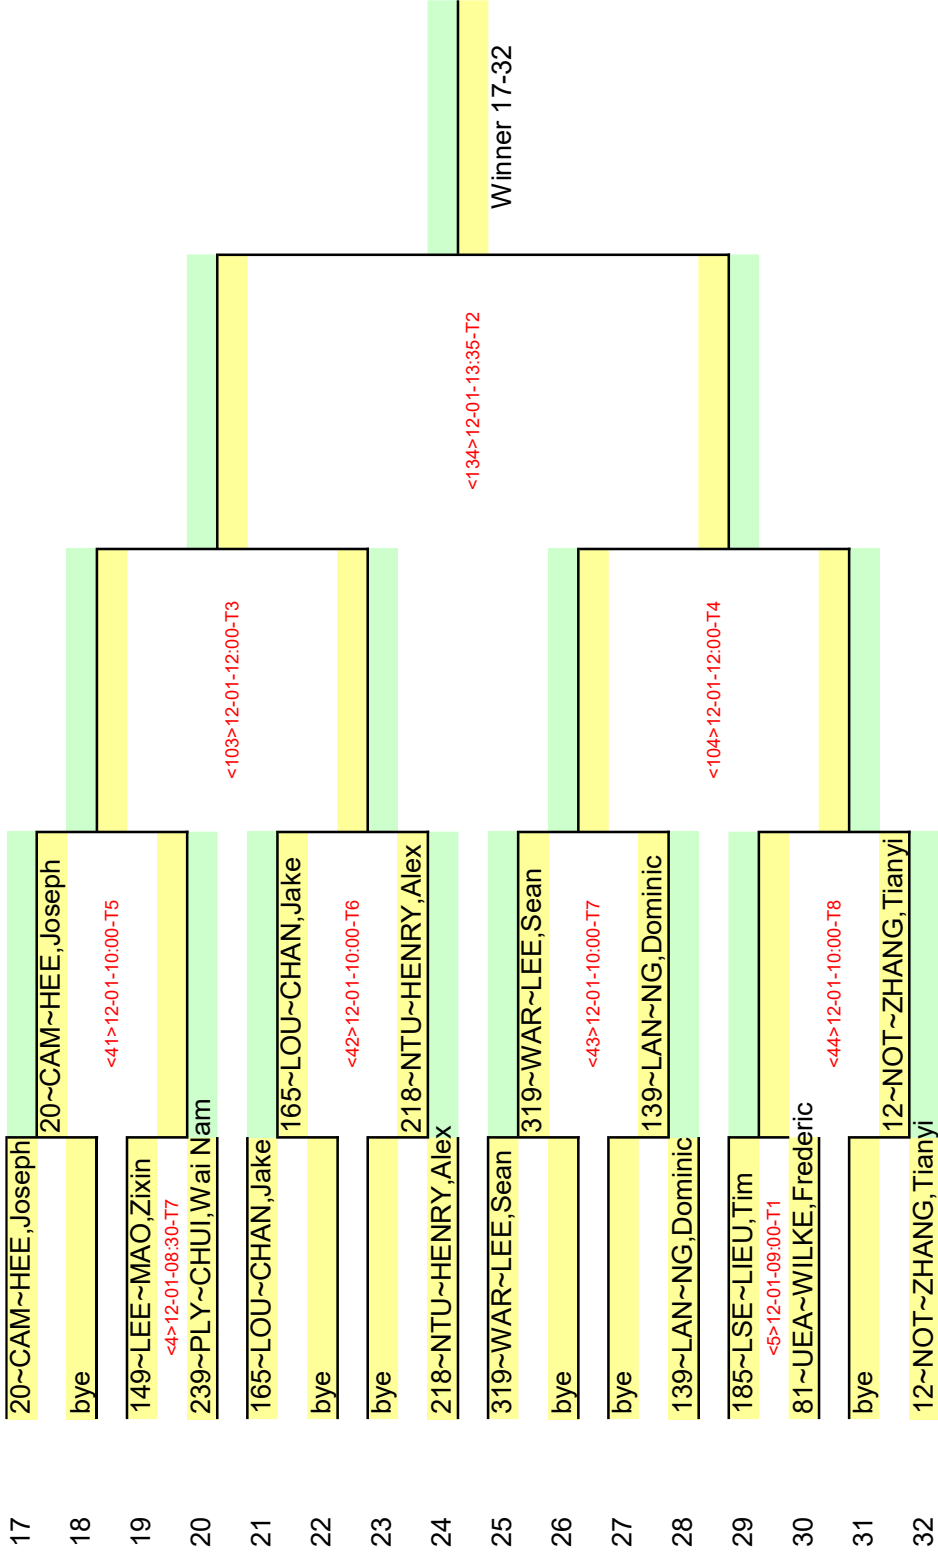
17 20~CAM~HEE,Joseph
18 bye
19 149~LEE~MAO,Zixin
<4>12-01-08:30-T7
20 239~PLY~CHUI,Wai Nam
21 165~LOU~CHAN,Jake
22 bye
23 bye
24 218~NTU~HENRY,Alex
25 319~WAR~LEE,Sean
26 bye
27 bye
28 139~LAN~NG,Dominic
29 185~LSE~LIEU,Tim
<5>12-01-09:00-T1
30 81~UEA~WILKE,Frederic
31 bye
32 12~NOT~ZHANG,Tianyi

20~CAM~HEE,Joseph
<41>12-01-10:00-T5
165~LOU~CHAN,Jake
<42>12-01-10:00-T6
218~NTU~HENRY,Alex
319~WAR~LEE,Sean
<43>12-01-10:00-T7
139~LAN~NG,Dominic
<44>12-01-10:00-T8
12~NOT~ZHANG,Tianyi

<103>12-01-12:00-T3
<104>12-01-12:00-T4
<134>12-01-13:35-T2
Winner 17-32